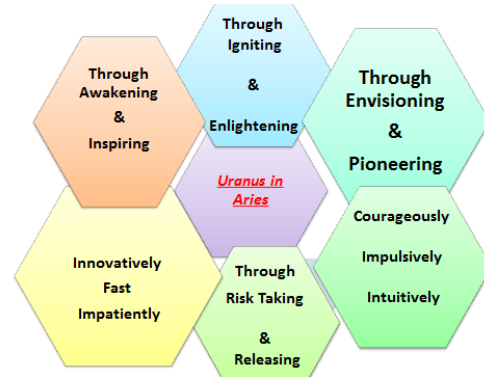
Through Igniting

&

Enlightening

Through Awakening

&

Inspiring

Through Envisioning

&

Pioneering

Uranus in Aries

Courageously

Impulsively

Intuitively

Innovatively

Fast

Impatiently

Through Risk Taking

&

Releasing